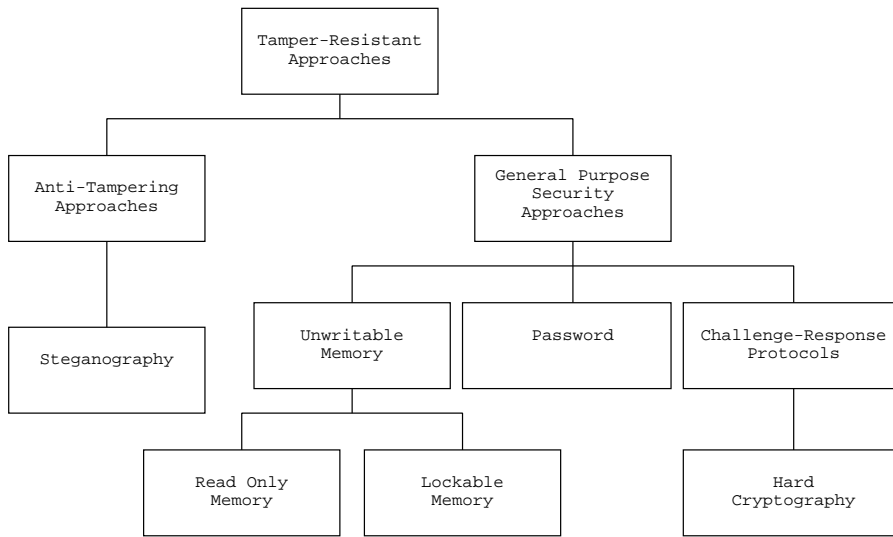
Tamper-Resistant Approaches

Anti-Tampering Approaches

General Purpose Security Approaches

Steganography

Unwritable Memory

Password

Challenge-Response Protocols

Read Only Memory

Lockable Memory

Hard Cryptography